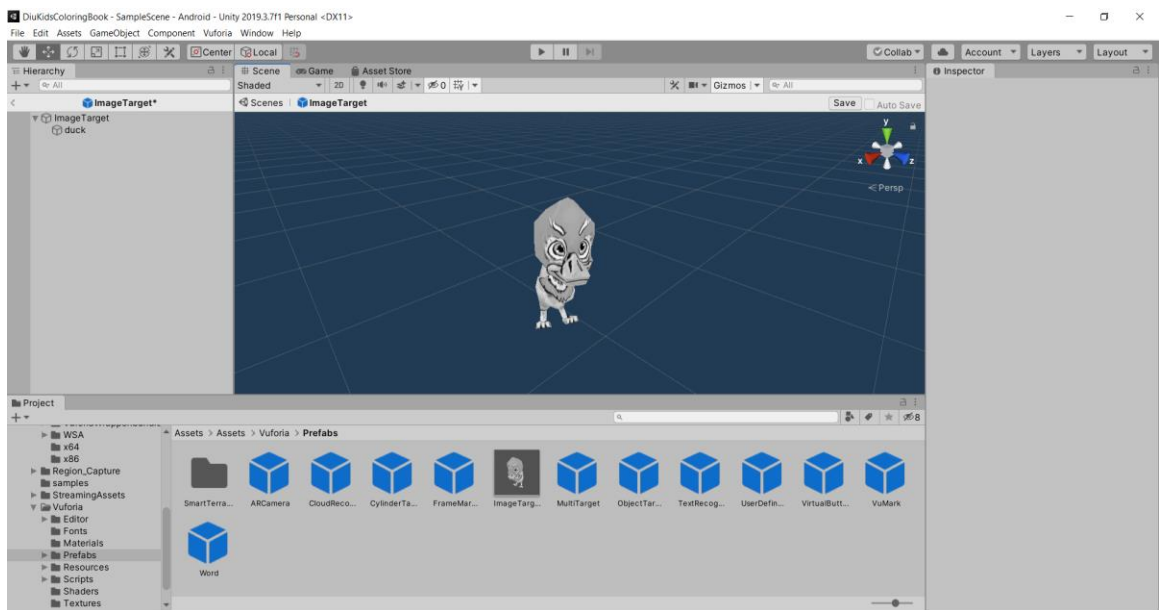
DiuKidsColoringBook - SampleScene - Android - Unity 2019.3.7f1 Personal <DX11>
File Edit Assets GameObject Component Vuforia Window Help

Center Local

Collab Account Layers Layout

Hierarchy
All
ImageTarget*
ImageTarget
duck

Scene Game Asset Store
Shaded 2D 0 Gizmos All
Scenes ImageTarget Save Auto Save

y
x z
< Persp

Inspector

Project
WSA
x64
x86
Region_Capture
samples
StreamingAssets
Vuforia
Editor
Fonts
Materials
Prefabs
Resources
Scripts
Shaders
Textures

Assets > Assets > Vuforia > Prefabs

8

SmartTerra... ARCamera CloudReco... CylinderTa... FrameMar... ImageTarg... MultiTarget ObjectTar... TextRecog... UserDefin... VirtualButt... VuMark
Word